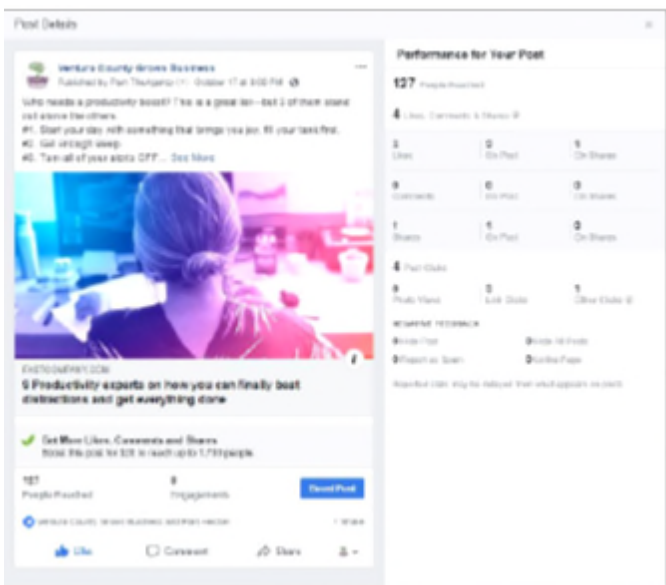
Post Details

×

Ventura County Grows Business

Published by Pam Thompson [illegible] · October 17 at 9:00 PM

Who needs a productivity boost? This is a great list—but 3 of them stand out above the others.

#1. Start your day with something that brings you joy, fill your tank first.

#2. Get enough sleep.

#3. Turn all of your alerts OFF... See More

FASTCOMPANY.COM

5 Productivity experts on how you can finally beat distractions and get everything done

Get More Likes, Comments and Shares

Boost this post for $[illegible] to reach up to 1,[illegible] people

127

People Reached

8

Engagements

Boost Post

Ventura County Grows Business and Pam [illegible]

1 Share

Like

Comment

Share

Performance for Your Post

127 People Reached

4 Likes, Comments & Shares

| 3 Likes | 2 On Post | 1 On Shares |
|---|---|---|
| 0 Comments | 0 On Post | 0 On Shares |
| 1 Shares | 1 On Post | 0 On Shares |

4 Post Clicks

| 0 Photo Views | 3 Link Clicks | 1 Other Clicks |
|---|---|---|

NEGATIVE FEEDBACK

0 Hide Post

0 Hide All Posts

0 Report as Spam

0 Unlike Page

Reported stats may be delayed from what appears on posts